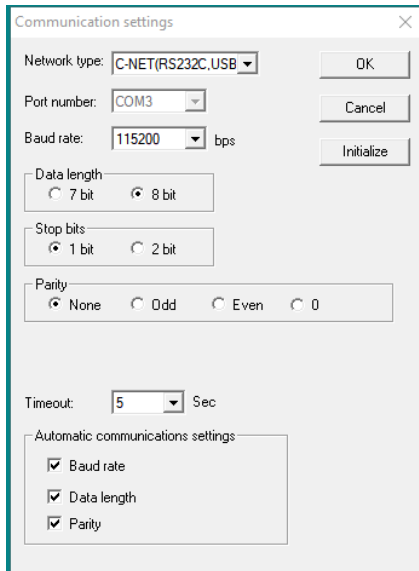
Communication settings

×

Network type: C-NET(RS232C,USB

OK

Port number: COM3

Cancel

Baud rate: 115200 bps

Initialize

Data length
7 bit
8 bit

Stop bits
1 bit
2 bit

Parity
None
Odd
Even
0

Timeout: 5 Sec

Automatic communications settings
Baud rate
Data length
Parity